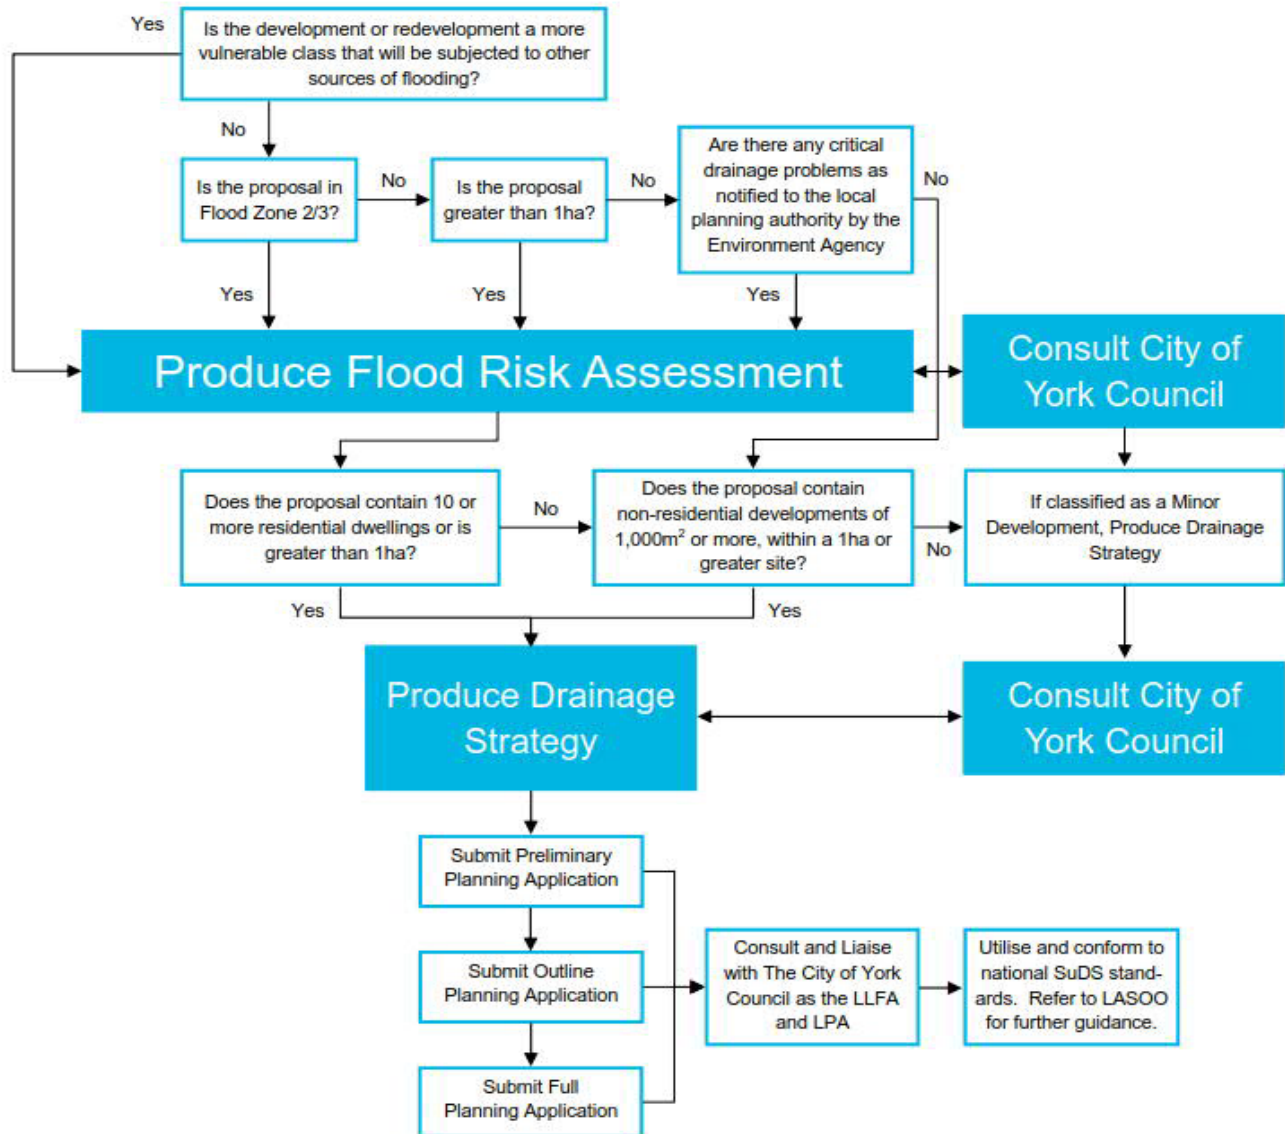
Yes

Is the development or redevelopment a more vulnerable class that will be subjected to other sources of flooding?

No

Is the proposal in Flood Zone 2/3?

No

Is the proposal greater than 1ha?

No

Are there any critical drainage problems as notified to the local planning authority by the Environment Agency

No

Yes

Yes

Yes

Produce Flood Risk Assessment

Consult City of York Council

Does the proposal contain 10 or more residential dwellings or is greater than 1ha?

No

Does the proposal contain non-residential developments of 1,000m$^2$ or more, within a 1ha or greater site?

No

If classified as a Minor Development, Produce Drainage Strategy

Yes

Yes

Produce Drainage Strategy

Consult City of York Council

Submit Preliminary Planning Application

Submit Outline Planning Application

Submit Full Planning Application

Consult and Liaise with The City of York Council as the LLFA and LPA

Utilise and conform to national SuDS standards. Refer to LASOO for further guidance.